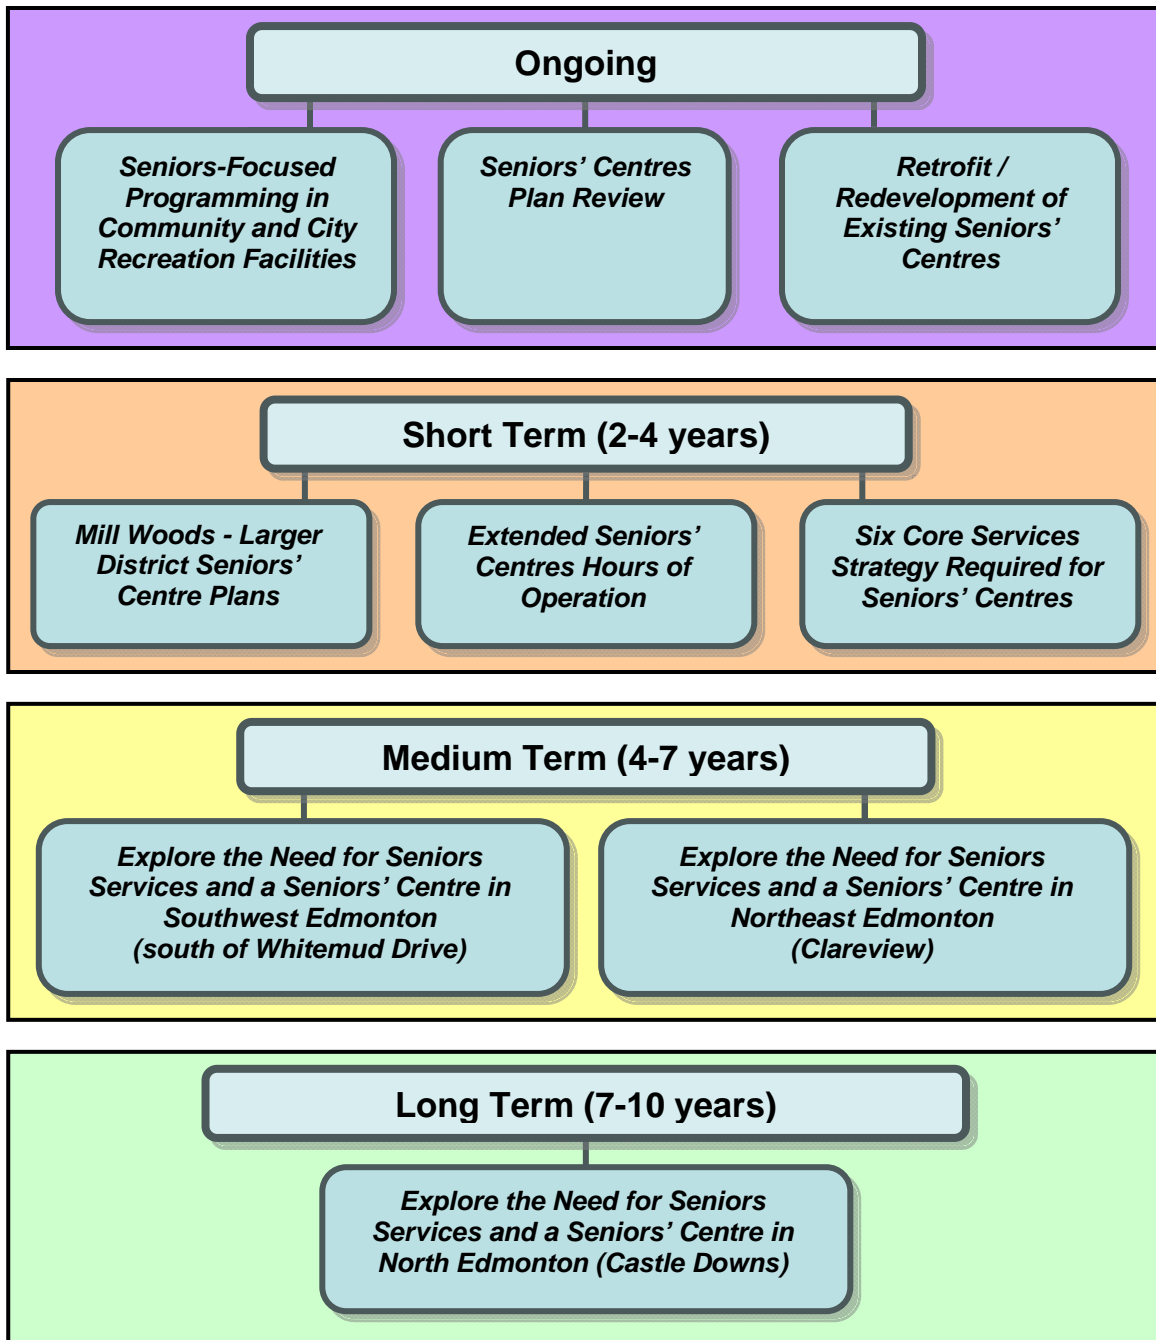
Ongoing

Seniors-Focused Programming in Community and City Recreation Facilities

Seniors' Centres Plan Review

Retrofit / Redevelopment of Existing Seniors' Centres

Short Term (2-4 years)

Mill Woods - Larger District Seniors' Centre Plans

Extended Seniors' Centres Hours of Operation

Six Core Services Strategy Required for Seniors' Centres

Medium Term (4-7 years)

Explore the Need for Seniors Services and a Seniors' Centre in Southwest Edmonton (south of Whitemud Drive)

Explore the Need for Seniors Services and a Seniors' Centre in Northeast Edmonton (Clareview)

Long Term (7-10 years)

Explore the Need for Seniors Services and a Seniors' Centre in North Edmonton (Castle Downs)